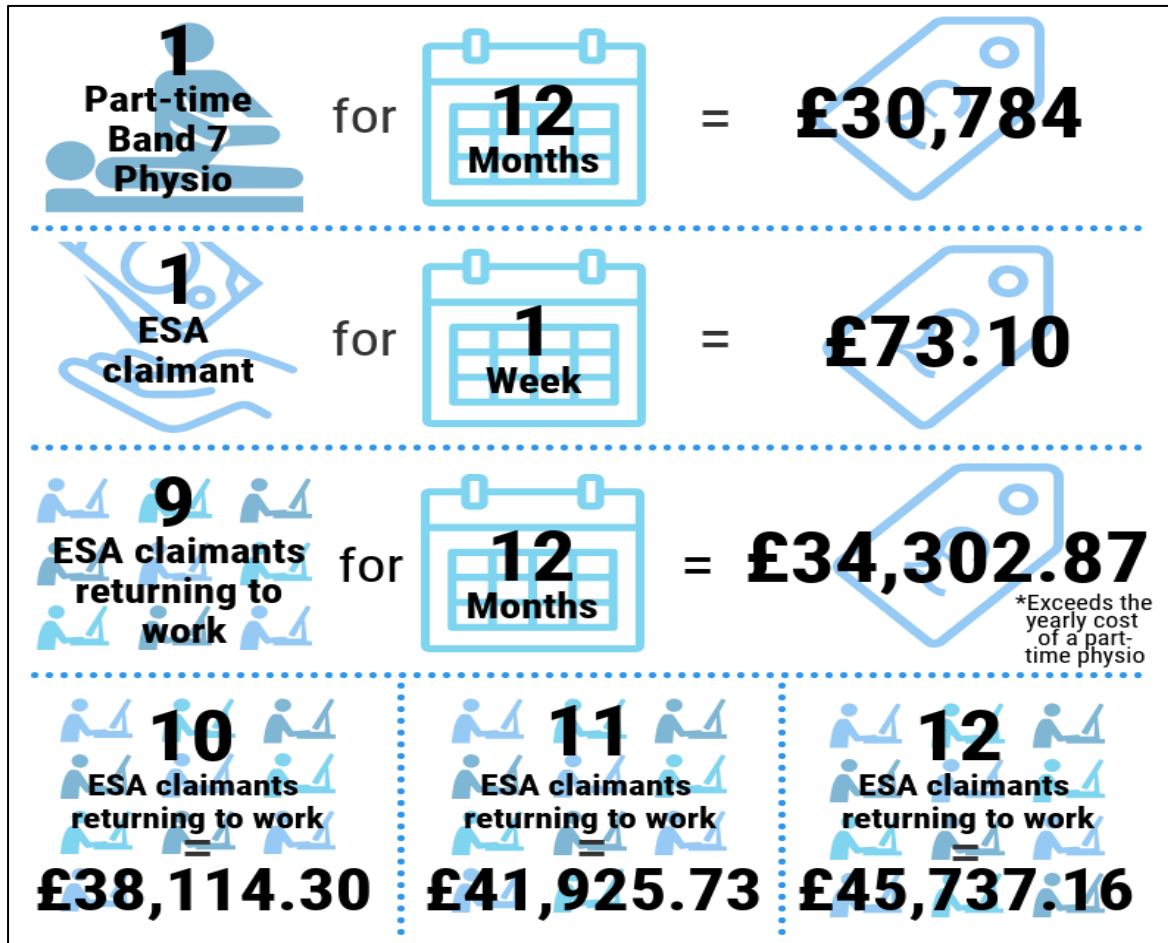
1
Part-time Band 7 Physio

for

12
Months

=

£30,784

1
ESA claimant

for

1
Week

=

£73.10

9
ESA claimants returning to work

for

12
Months

=

£34,302.87

*Exceeds the yearly cost of a part-time physio

10
ESA claimants returning to work
=
£38,114.30

11
ESA claimants returning to work
=
£41,925.73

12
ESA claimants returning to work
=
£45,737.16